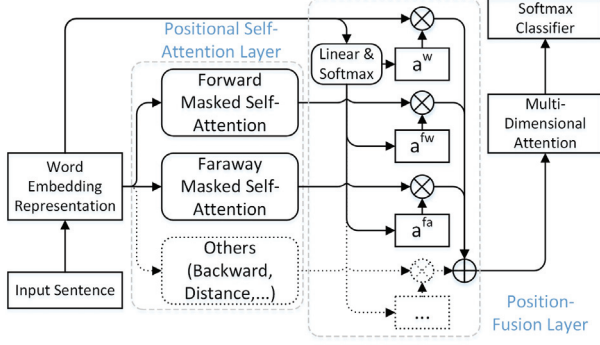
Positional Self-Attention Layer

Softmax Classifier

Linear & Softmax

$a^w$

Forward Masked Self-Attention

$a^{fw}$

Multi-Dimensional Attention

Word Embedding Representation

Faraway Masked Self-Attention

$a^{fa}$

Others (Backward, Distance,...)

Input Sentence

...

Position-Fusion Layer